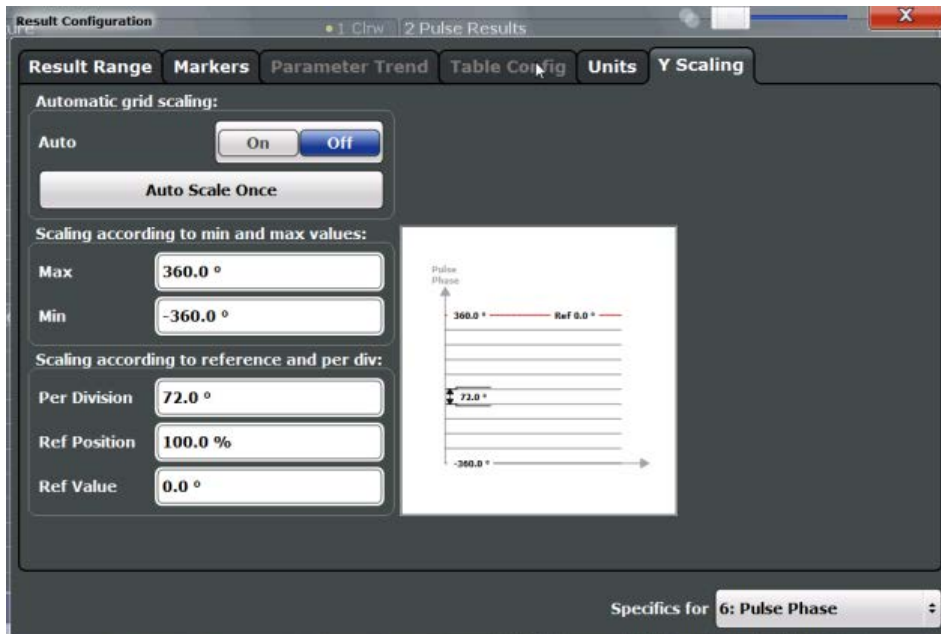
Result Configuration

•1 Clrw 2 Pulse Results

Result Range | Markers | Parameter Trend | Table Config | Units | Y Scaling

Automatic grid scaling:

Auto On Off

Auto Scale Once

Scaling according to min and max values:

Max 360.0 °

Min -360.0 °

Scaling according to reference and per div:

Per Division 72.0 °

Ref Position 100.0 %

Ref Value 0.0 °

Pulse Phase

360.0 ° Ref 0.0 °

72.0 °

-360.0 °

Specifics for 6: Pulse Phase